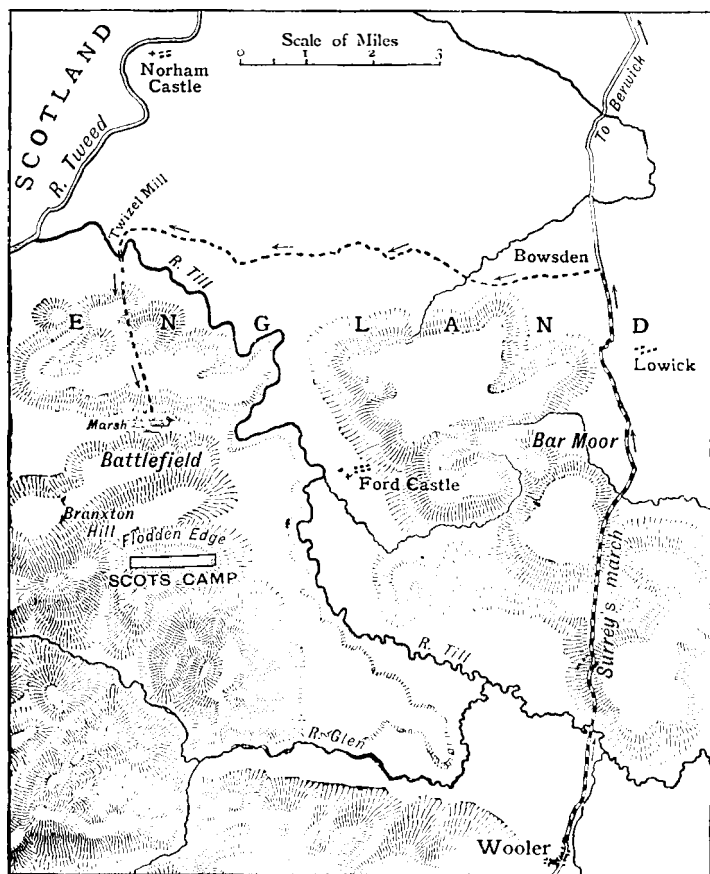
SCOTLAND

Scale of Miles
0 1 2 3

Norham Castle

R. Tweed

To Berwick

Twizel Mill

R. Till

Bowsden

E N G L A N D

Lowick

Marsh

Battlefield

Bar Moor

Ford Castle

Branxton Hill

Flodden Edge

SCOTS CAMP

R. Till

Surrey's march

R. Glen

Wooler